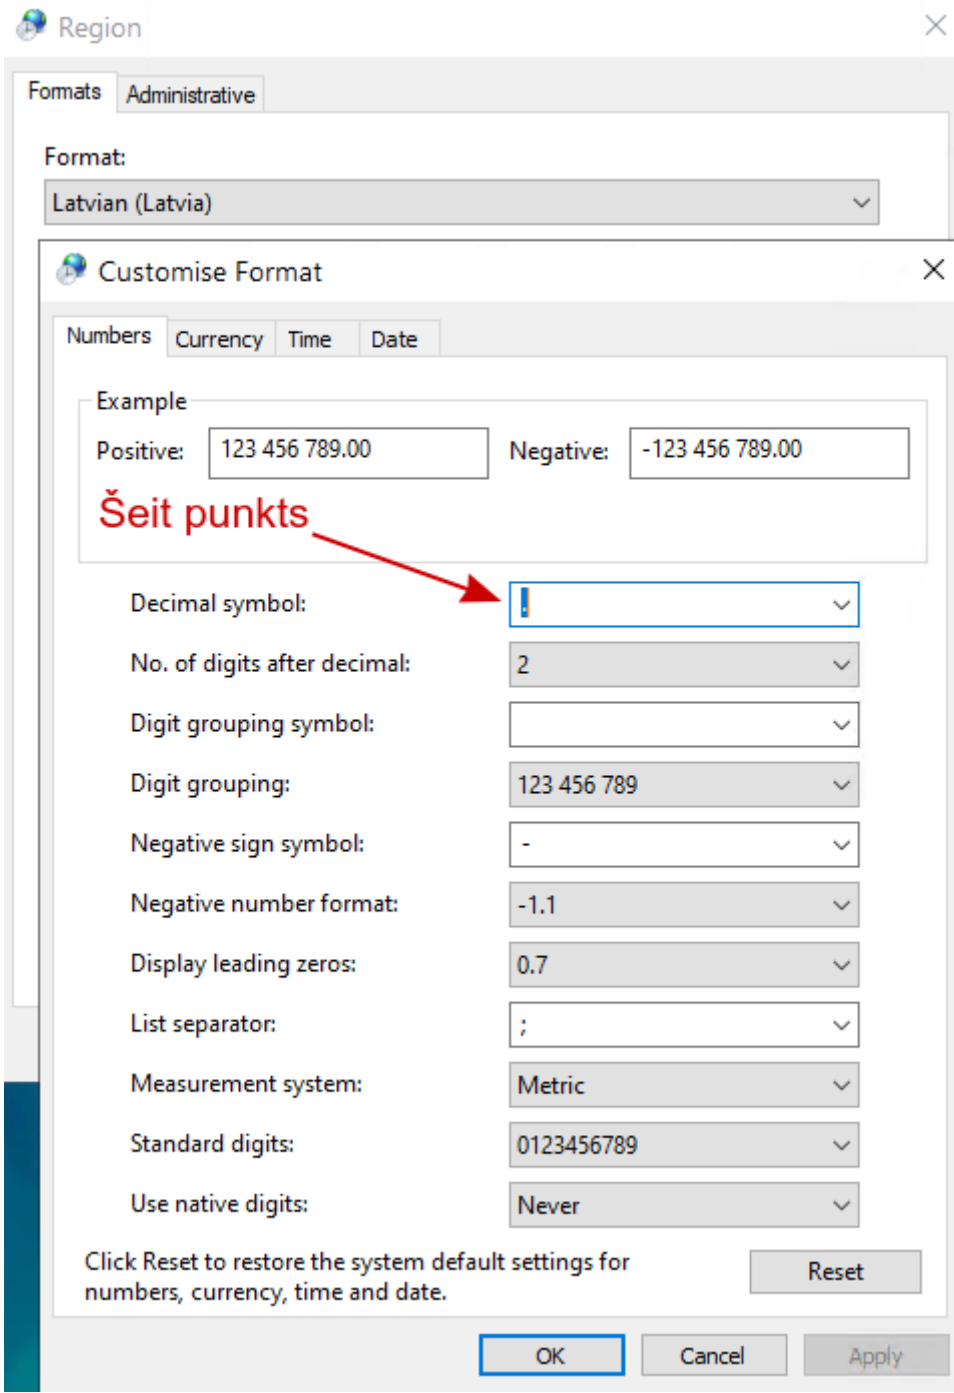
Region

Formats | Administrative

Format:

Latvian (Latvia)

Customise Format

Numbers | Currency | Time | Date

Example

Positive: 123 456 789.00

Negative: -123 456 789.00

Šeit punkts

Decimal symbol: .

No. of digits after decimal: 2

Digit grouping symbol:

Digit grouping: 123 456 789

Negative sign symbol: -

Negative number format: -1.1

Display leading zeros: 0.7

List separator: ;

Measurement system: Metric

Standard digits: 0123456789

Use native digits: Never

Click Reset to restore the system default settings for numbers, currency, time and date.

Reset

OK | Cancel | Apply